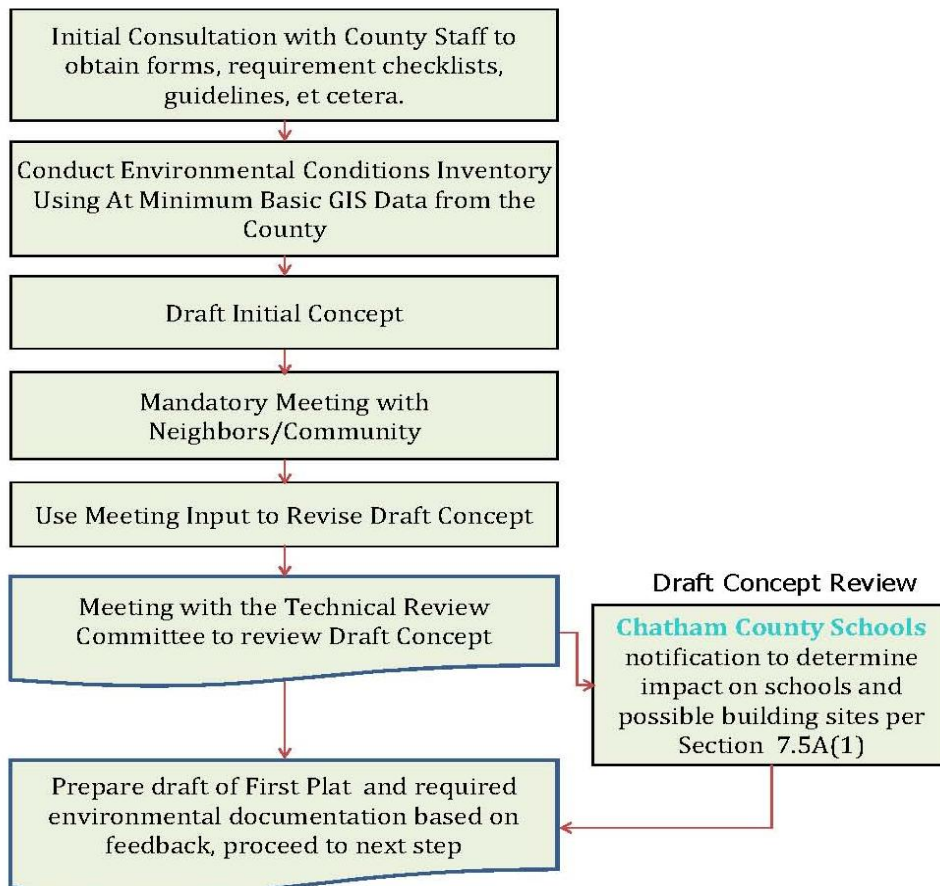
Initial Consultation with County Staff to obtain forms, requirement checklists, guidelines, et cetera.

Conduct Environmental Conditions Inventory Using At Minimum Basic GIS Data from the County

Draft Initial Concept

Mandatory Meeting with Neighbors/Community

Use Meeting Input to Revise Draft Concept

Meeting with the Technical Review Committee to review Draft Concept

Draft Concept Review

Chatham County Schools notification to determine impact on schools and possible building sites per Section 7.5A(1)

Prepare draft of First Plat and required environmental documentation based on feedback, proceed to next step